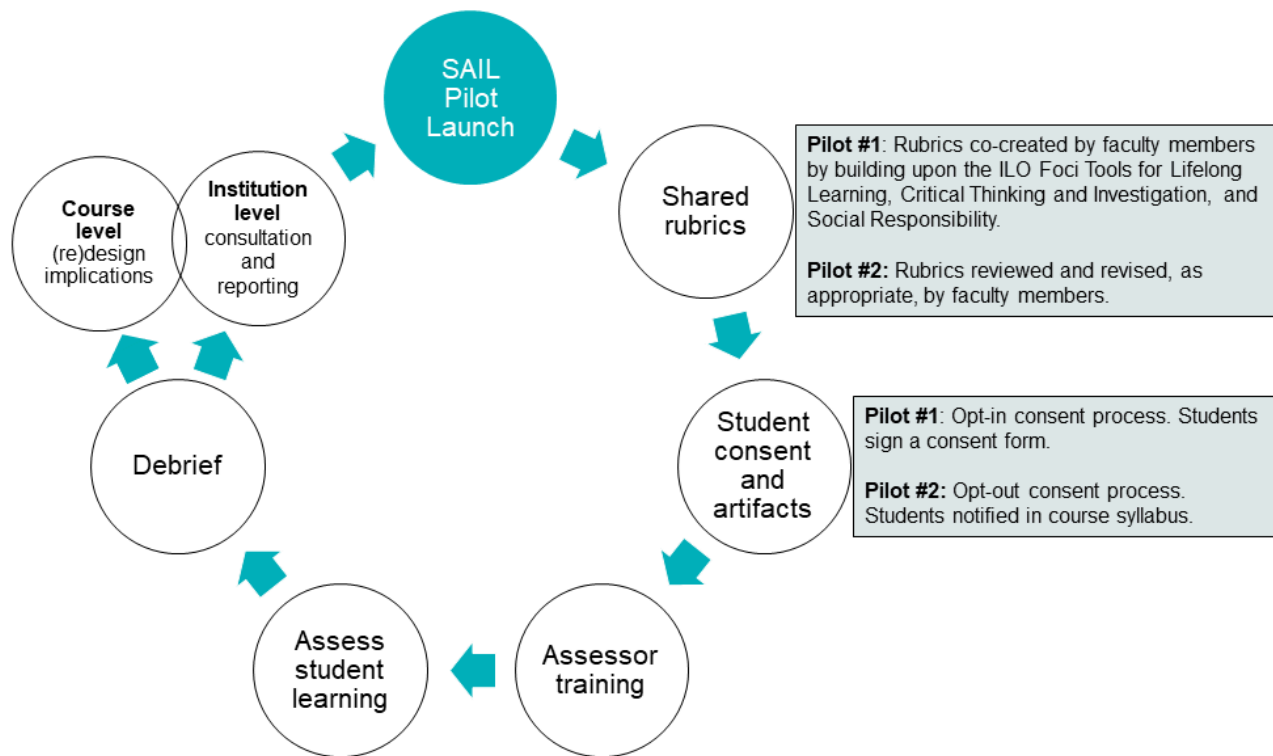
SAIL Pilot Launch

Shared rubrics

Pilot #1: Rubrics co-created by faculty members by building upon the ILO Foci Tools for Lifelong Learning, Critical Thinking and Investigation, and Social Responsibility.

Pilot #2: Rubrics reviewed and revised, as appropriate, by faculty members.

Student consent and artifacts

Pilot #1: Opt-in consent process. Students sign a consent form.

Pilot #2: Opt-out consent process. Students notified in course syllabus.

Assessor training

Assess student learning

Debrief

Course level (re)design implications

Institution level consultation and reporting